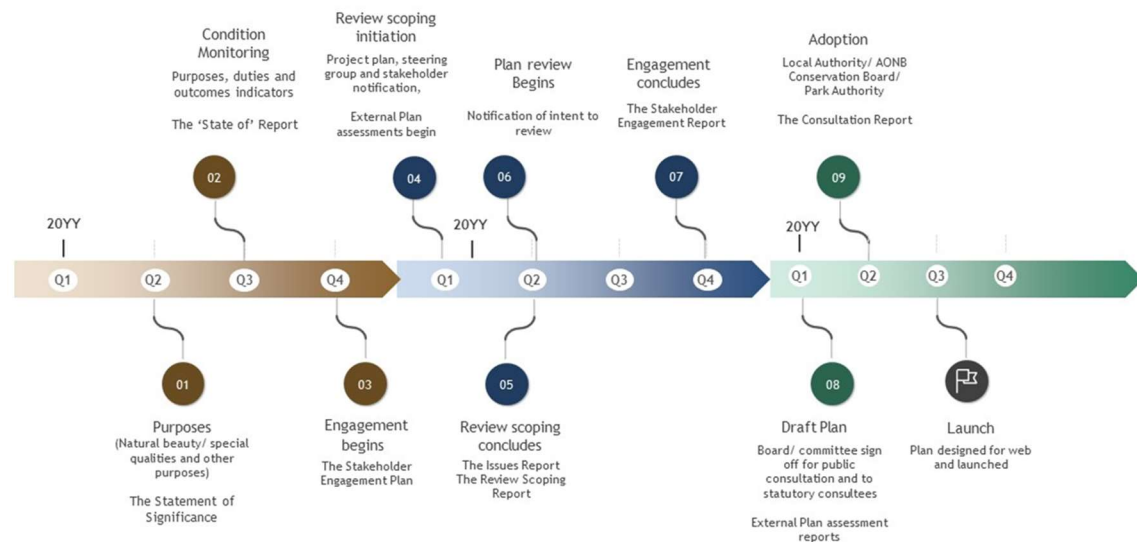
Condition Monitoring
Purposes, duties and outcomes indicators

The 'State of' Report

02

Review scoping initiation
Project plan, steering group and stakeholder notification,

External Plan assessments begin

04

Plan review Begins
Notification of intent to review

06

Engagement concludes
The Stakeholder Engagement Report

07

Adoption
Local Authority/ AONB Conservation Board/ Park Authority

The Consultation Report

09

20YY
Q1 Q2 Q3 Q4

20YY
Q1 Q2 Q3 Q4

20YY
Q1 Q2 Q3 Q4

01
Purposes
(Natural beauty/ special qualities and other purposes)

The Statement of Significance

03
Engagement begins
The Stakeholder Engagement Plan

05
Review scoping concludes
The Issues Report
The Review Scoping Report

08
Draft Plan
Board/ committee sign off for public consultation and to statutory consultees

External Plan assessment reports

Launch
Plan designed for web and launched